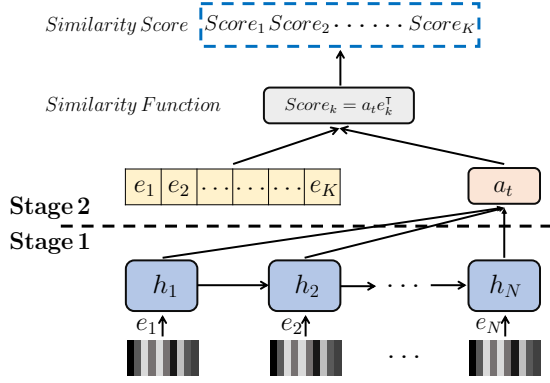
$Similarity\, Score$ $Score_1\, Score_2 \cdots\cdots Score_K$

$Similarity\, Function$ $Score_k = a_t e_k^{\intercal}$

$e_1$ $e_2$ $\cdots\cdots\cdots$ $e_K$

$a_t$

Stage 2

Stage 1

$h_1$ $h_2$ $\cdots$ $h_N$

$e_1$ $e_2$ $e_N$

$\cdots$